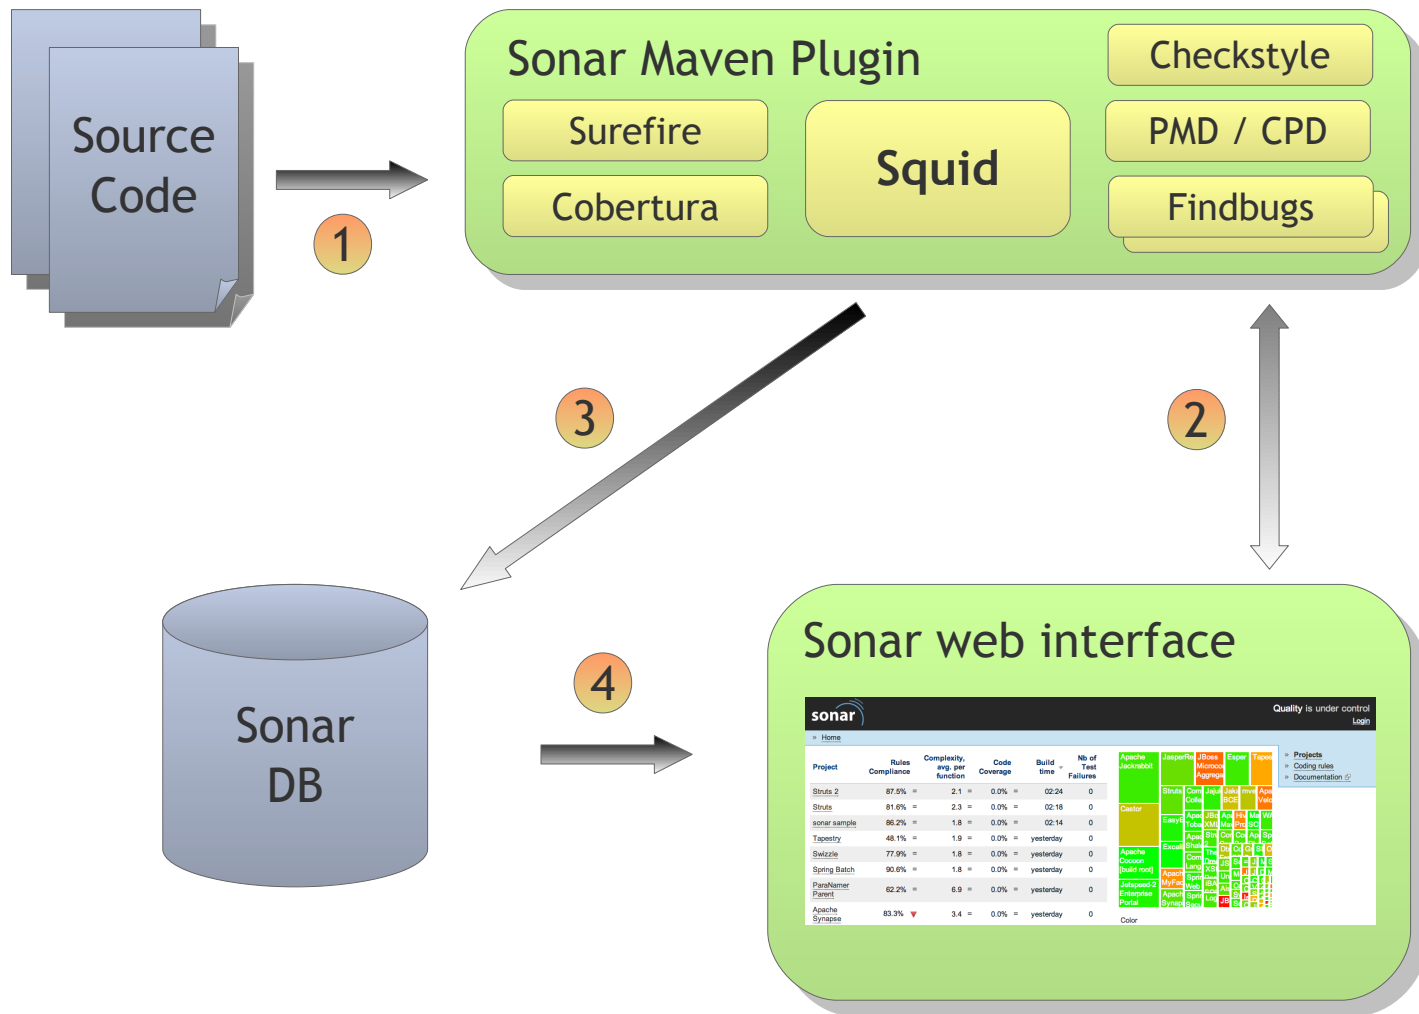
Source Code

1

Sonar Maven Plugin

Checkstyle

Surefire

Squid

PMD / CPD

Cobertura

Findbugs

3

2

Sonar DB

4

Sonar web interface

sonar

Quality is under control

Login

» Home

| Project | Rules Compliance | | Complexity, avg. per function | | Code Coverage | | Build time | Nb of Test Failures |
|---|---|---|---|---|---|---|---|---|
| Struts 2 | 87.5% | = | 2.1 | = | 0.0% | = | 02:24 | 0 |
| Struts | 81.6% | = | 2.3 | = | 0.0% | = | 02:18 | 0 |
| sonar sample | 86.2% | = | 1.8 | = | 0.0% | = | 02:14 | 0 |
| Tapestry | 48.1% | = | 1.9 | = | 0.0% | = | yesterday | 0 |
| Swizzle | 77.9% | = | 1.8 | = | 0.0% | = | yesterday | 0 |
| Spring Batch | 90.6% | = | 1.8 | = | 0.0% | = | yesterday | 0 |
| ParaNamer Parent | 62.2% | = | 6.9 | = | 0.0% | = | yesterday | 0 |
| Apache Synapse | 83.3% | ▼ | 3.4 | = | 0.0% | = | yesterday | 0 |

Apache Jackrabbit JasperRe JBoss Microco Aggrega Esper Tapes Struts Castor Easyb Apache Cocoon [build root] Jetspeed-2 Enterprise Portal Apach MyFac Apach Synap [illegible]

Color

» Projects
» Coding rules
» Documentation